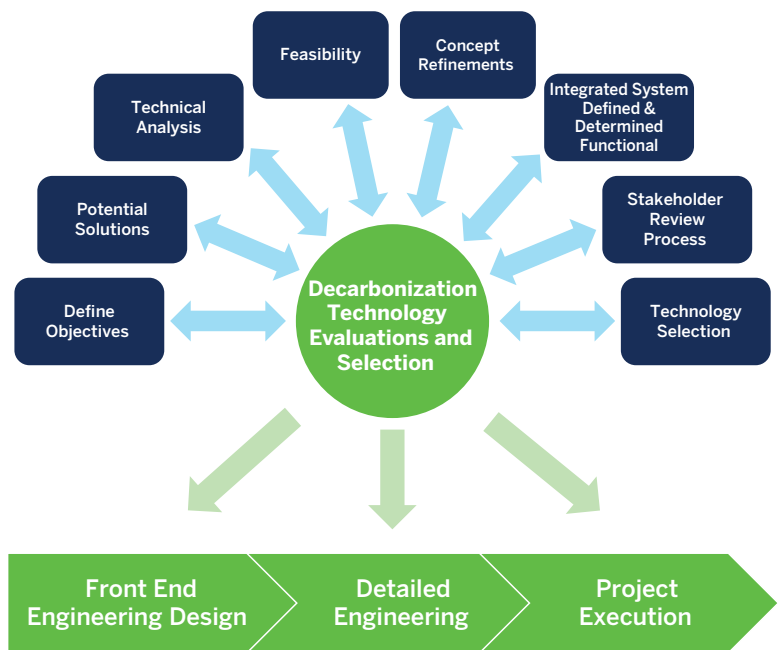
Feasibility

Concept Refinements

Technical Analysis

Integrated System Defined & Determined Functional

Potential Solutions

Stakeholder Review Process

Define Objectives

Decarbonization Technology Evaluations and Selection

Technology Selection

Front End Engineering Design

Detailed Engineering

Project Execution